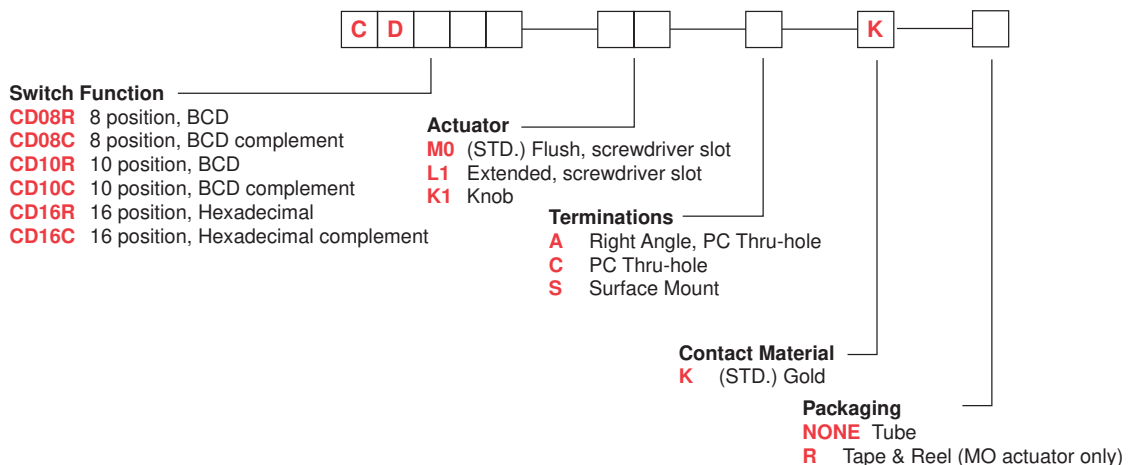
C D K

Switch Function
CD08R 8 position, BCD
CD08C 8 position, BCD complement
CD10R 10 position, BCD
CD10C 10 position, BCD complement
CD16R 16 position, Hexadecimal
CD16C 16 position, Hexadecimal complement

Actuator
M0 (STD.) Flush, screwdriver slot
L1 Extended, screwdriver slot
K1 Knob

Terminations
A Right Angle, PC Thru-hole
C PC Thru-hole
S Surface Mount

Contact Material
K (STD.) Gold

Packaging
NONE Tube
R Tape & Reel (MO actuator only)